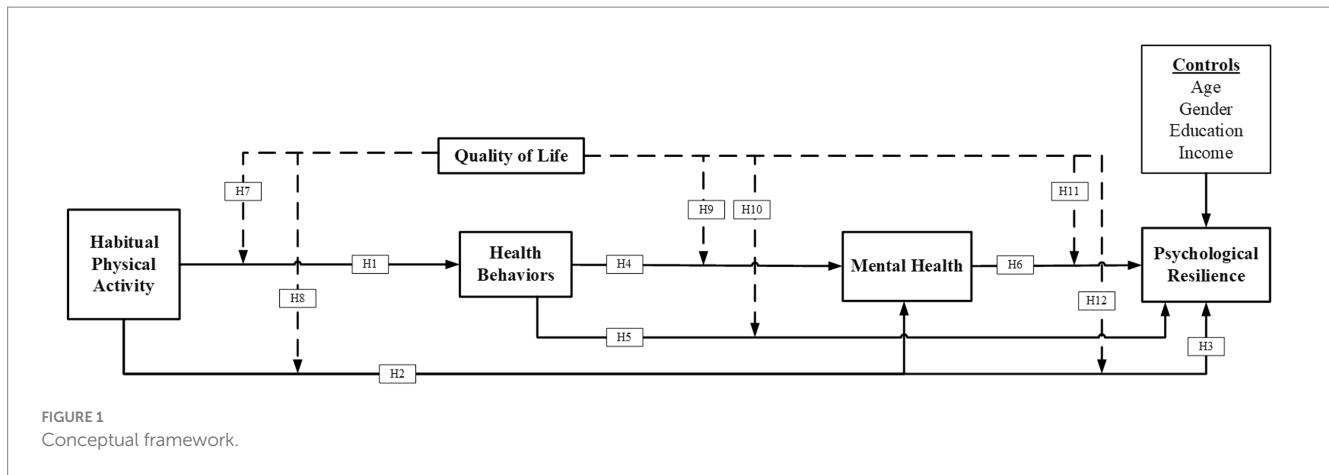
Controls
Age
Gender
Education
Income

Quality of Life

H7

H9

H10

H11

Habitual Physical Activity

H1

Health Behaviors

H4

Mental Health

H6

Psychological Resilience

H8

H12

H5

H3

H2

FIGURE 1
Conceptual framework.